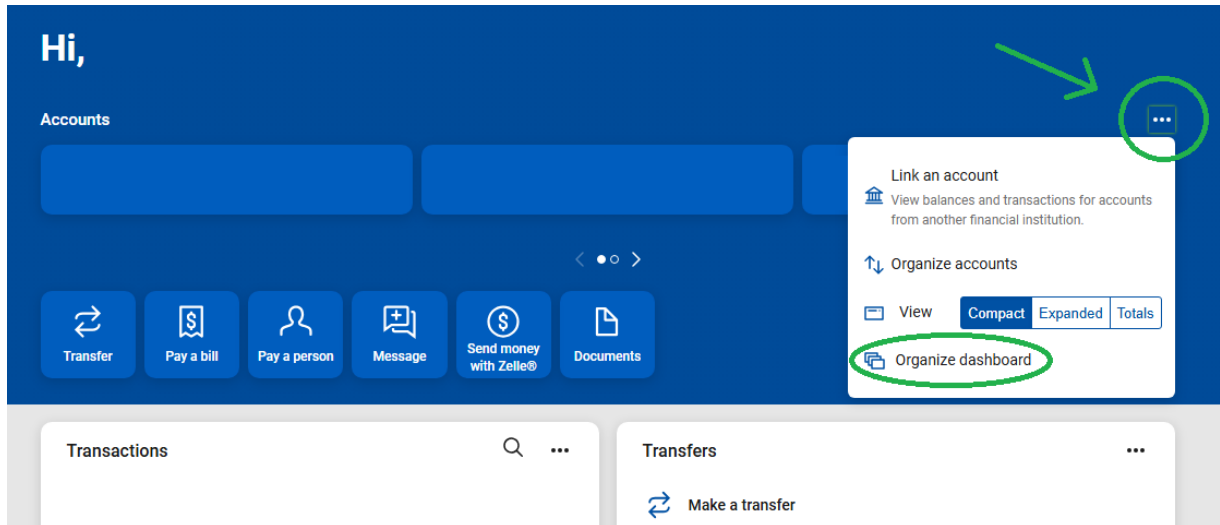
Hi,

Accounts

Transfer
Pay a bill
Pay a person
Message
Send money with Zelle®
Documents

Link an account
View balances and transactions for accounts from another financial institution.

Organize accounts

View
Compact
Expanded
Totals

Organize dashboard

Transactions

Transfers

Make a transfer